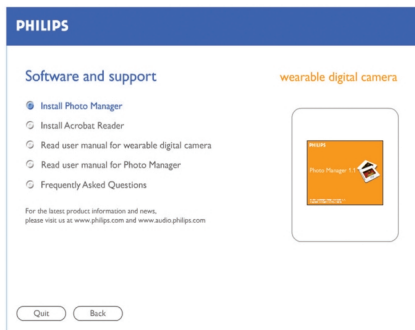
PHILIPS

Software and support

wearable digital camera

Install Photo Manager

Install Acrobat Reader

Read user manual for wearable digital camera

Read user manual for Photo Manager

Frequently Asked Questions

For the latest product information and news, please visit us at www.philips.com and www.audio.philips.com

PHILIPS

Photo Manager 1.5

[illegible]

Quit

Back